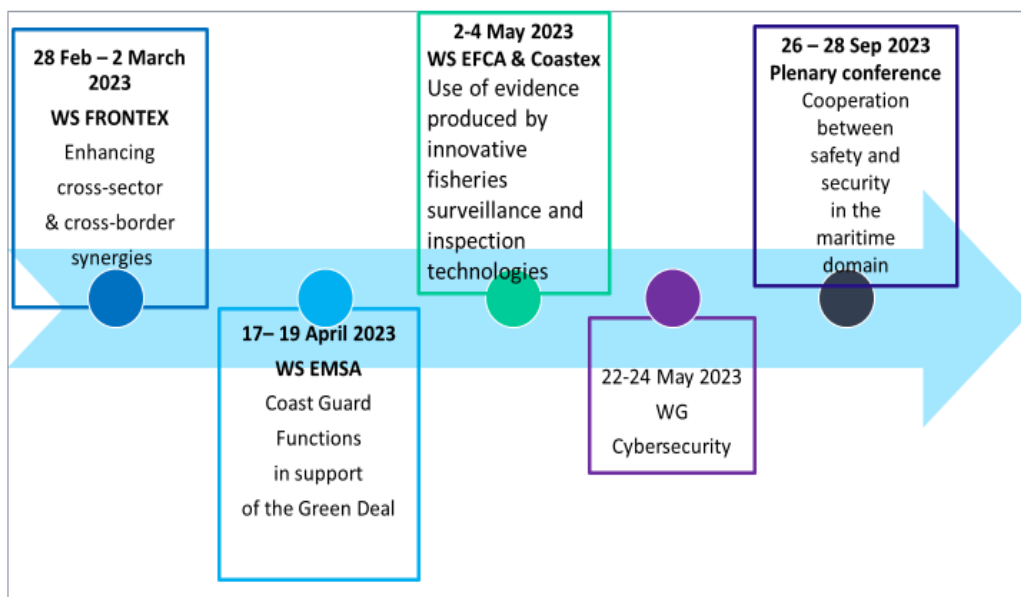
28 Feb – 2 March 2023
WS FRONTEX
Enhancing cross-sector & cross-border synergies

17– 19 April 2023
WS EMSA
Coast Guard Functions in support of the Green Deal

2-4 May 2023
WS EFCA & Coastex
Use of evidence produced by innovative fisheries surveillance and inspection technologies

22-24 May 2023
WG Cybersecurity

26 – 28 Sep 2023
Plenary conference
Cooperation between safety and security in the maritime domain